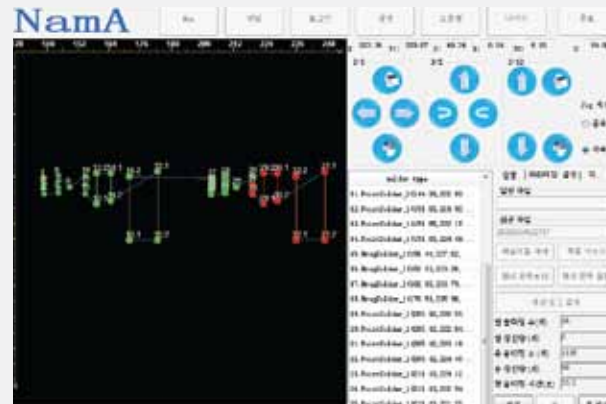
NamA

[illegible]

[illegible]

Solder Type

01.PointSolder_1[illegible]
02.PointSolder_1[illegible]
03.PointSolder_1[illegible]
04.PointSolder_1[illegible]
05.DragSolder_1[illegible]
06.DragSolder_1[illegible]
07.DragSolder_1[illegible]
08.DragSolder_1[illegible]
09.PointSolder_1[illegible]
10.PointSolder_1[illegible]
11.PointSolder_1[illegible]
12.PointSolder_1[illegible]
13.PointSolder_1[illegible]
14.PointSolder_1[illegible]
15.PointSolder_1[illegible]